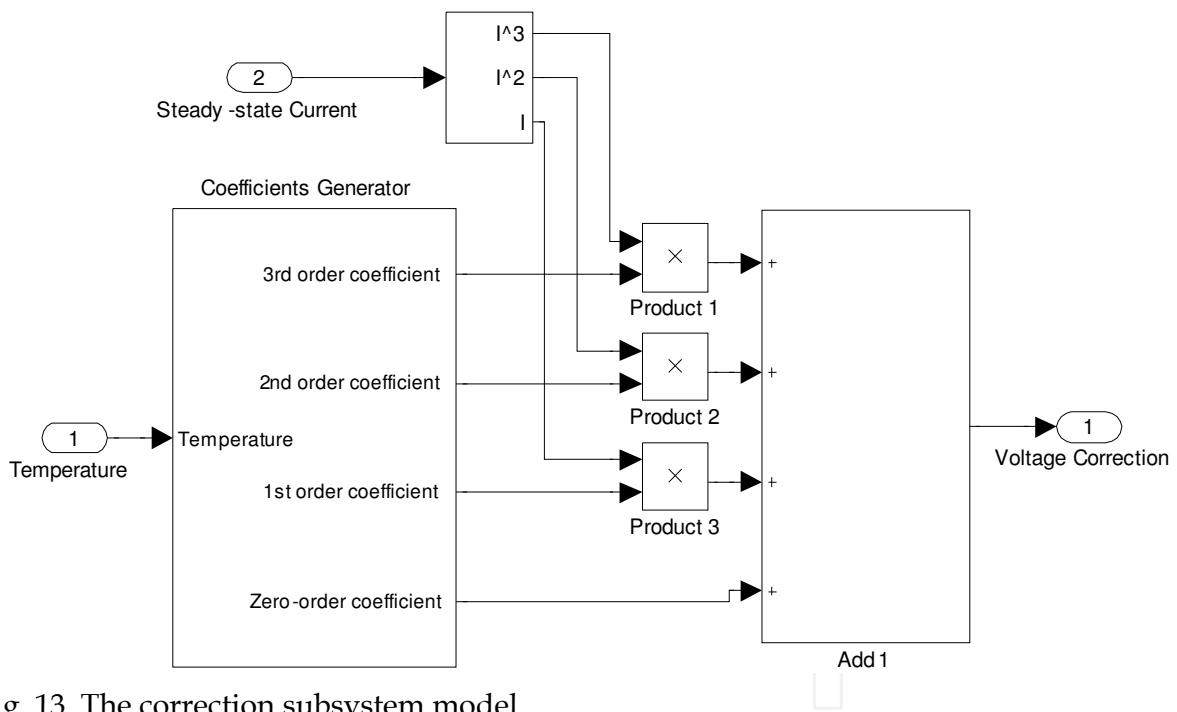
2
Steady -state Current

I^3
I^2
I

Coefficients Generator

3rd order coefficient
2nd order coefficient
Temperature
1st order coefficient
Zero-order coefficient

1
Temperature

×
Product 1
×
Product 2
×
Product 3

+
+
+
+

Add 1

1
Voltage Correction

g. 13. The correction subsystem model